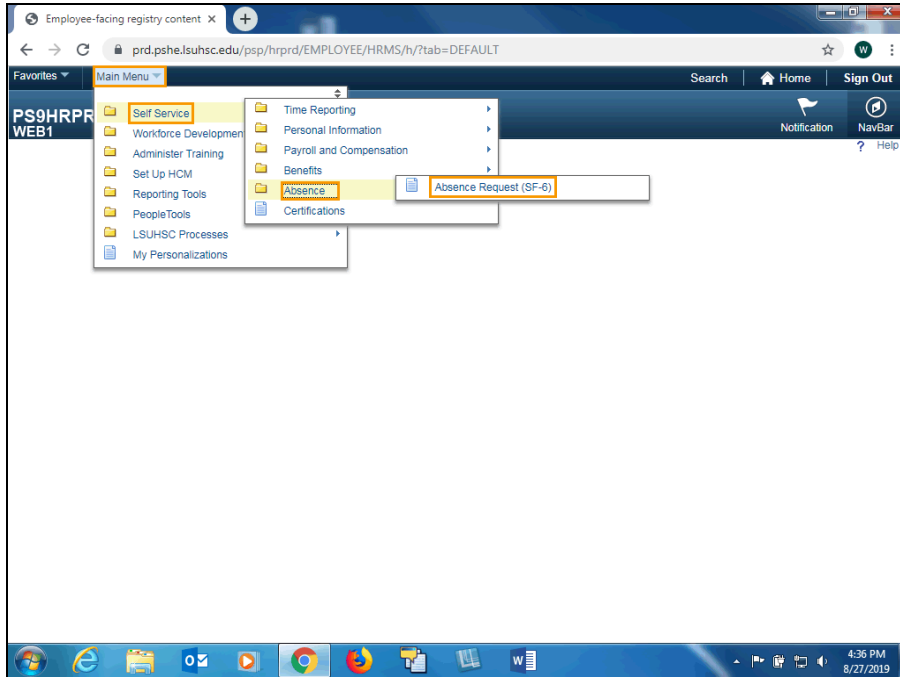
Employee-facing registry content ×

prd.pshe.lsuhsc.edu/psp/hrprd/EMPLOYEE/HRMS/h/?tab=DEFAULT

W

Favorites

Main Menu

Search

Home

Sign Out

PS9HRPR
WEB1

Notification

NavBar

? Help

Self Service

Workforce Developmen

Administer Training

Set Up HCM

Reporting Tools

PeopleTools

LSUHSC Processes

My Personalizations

Time Reporting

Personal Information

Payroll and Compensation

Benefits

Absence

Certifications

Absence Request (SF-6)

4:36 PM
8/27/2019